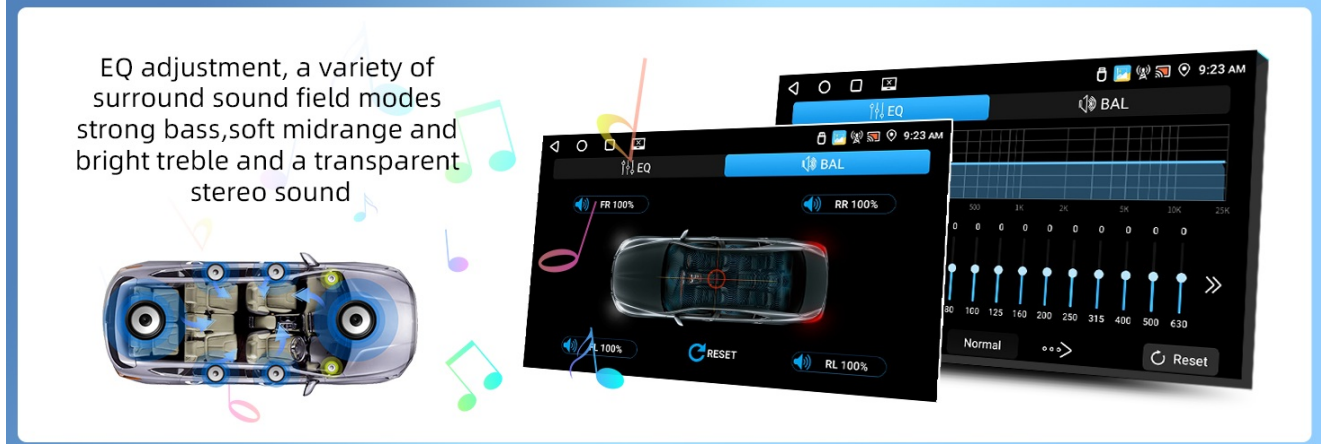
EQ adjustment, a variety of surround sound field modes strong bass,soft midrange and bright treble and a transparent stereo sound

9:23 AM
EQ
BAL
FR 100%
RR 100%
FL 100%
RESET
RL 100%

9:23 AM
EQ
BAL
500 1K 2K 5K 10K 25K
0 0 0 0 0 0 0 0 0 0
80 100 125 160 200 250 315 400 500 630
Normal
Reset